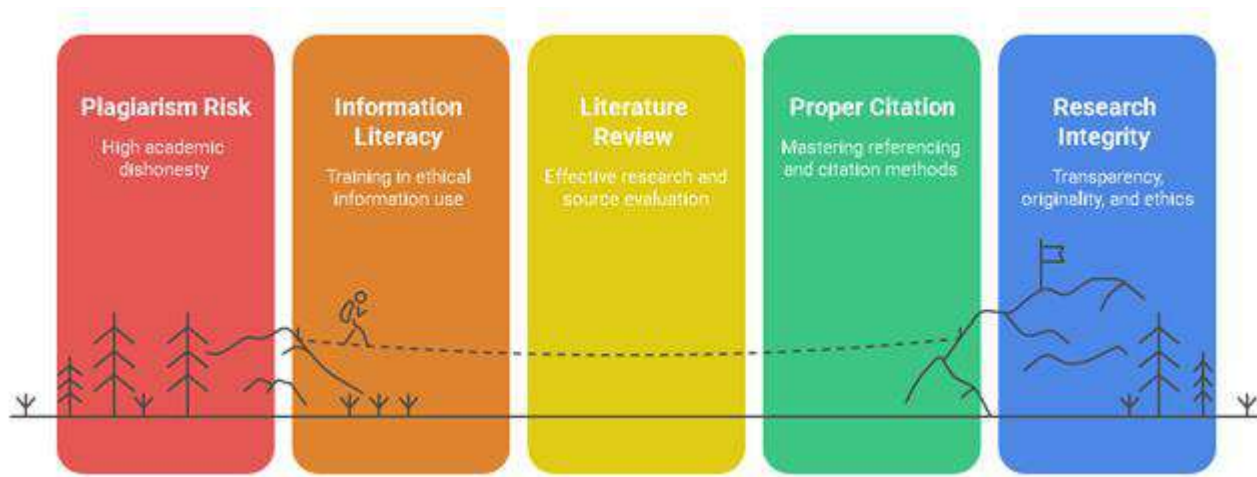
Plagiarism Risk

High academic dishonesty

Information Literacy

Training in ethical information use

Literature Review

Effective research and source evaluation

Proper Citation

Mastering referencing and citation methods

Research Integrity

Transparency, originality, and ethics